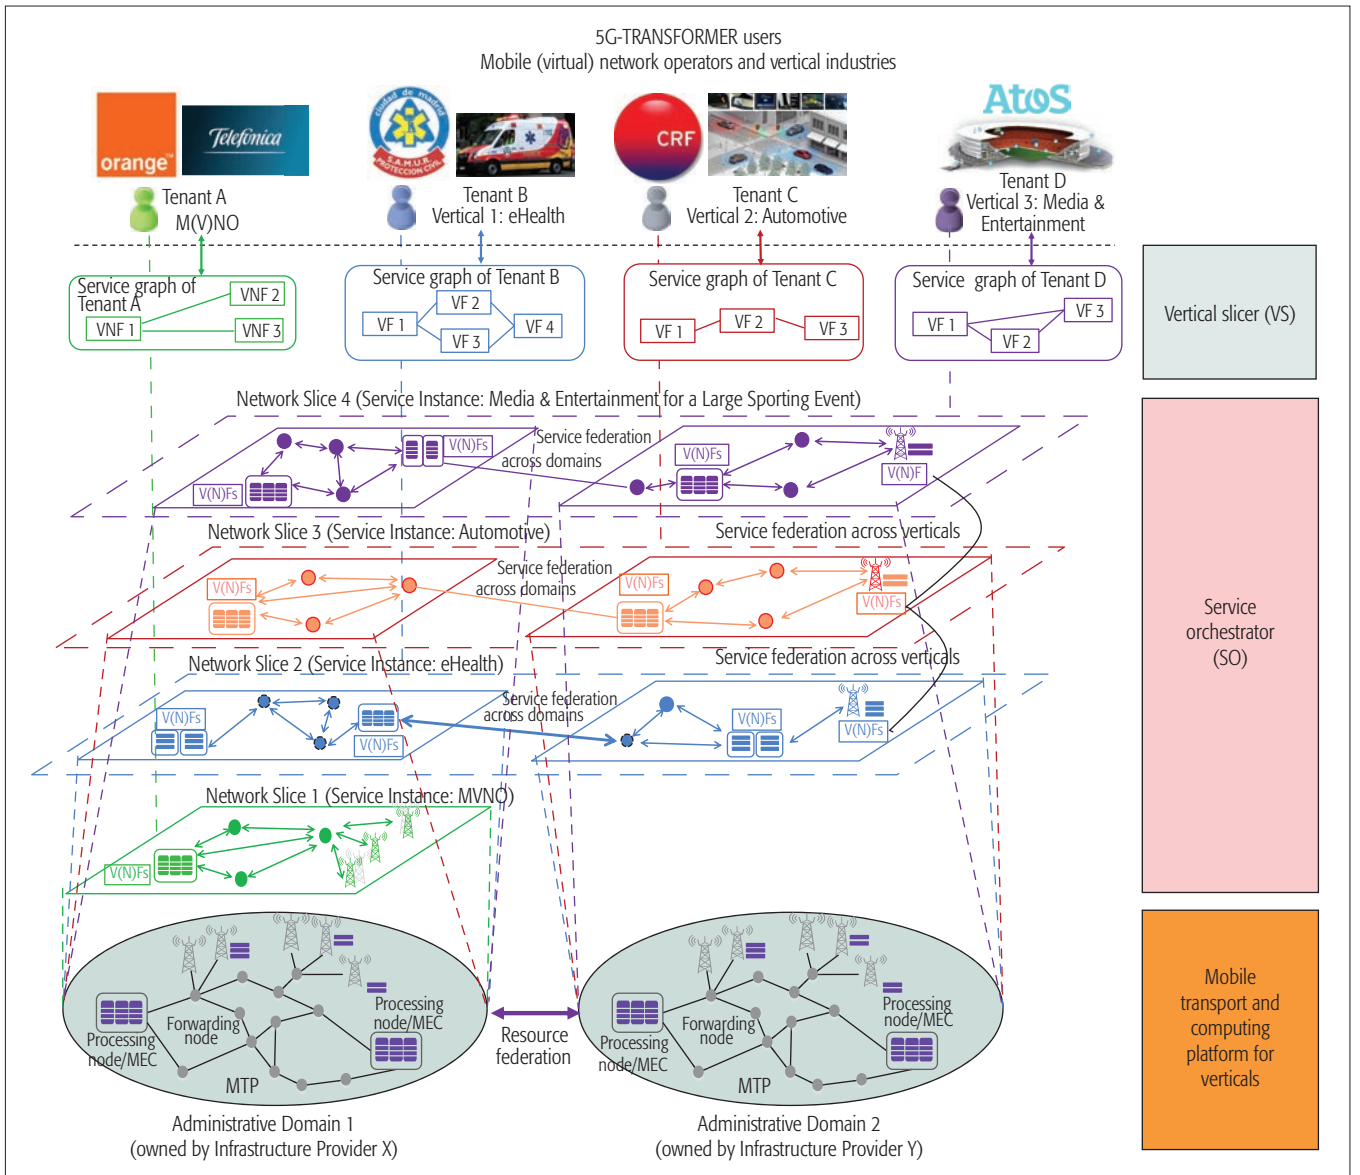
5G-TRANSFORMER users
Mobile (virtual) network operators and vertical industries

orange
Telefónica
Tenant A
M(V)NO

ciudad de madrid
S.A.M.U.R. PROTECCIÓN CIVIL
Tenant B
Vertical 1: eHealth

CRF
Tenant C
Vertical 2: Automotive

Atos
Tenant D
Vertical 3: Media & Entertainment

Service graph of Tenant A
VNF 1
VNF 2
VNF 3

Service graph of Tenant B
VF 1
VF 2
VF 3
VF 4

Service graph of Tenant C
VF 1
VF 2
VF 3

Service graph of Tenant D
VF 1
VF 2
VF 3

Vertical slicer (VS)

Network Slice 4 (Service Instance: Media & Entertainment for a Large Sporting Event)
V(N)Fs
V(N)Fs
Service federation across domains
V(N)Fs
V(N)F
Service federation across verticals

Network Slice 3 (Service Instance: Automotive)
V(N)Fs
Service federation across domains
V(N)Fs
V(N)Fs
Service federation across verticals

Network Slice 2 (Service Instance: eHealth)
V(N)Fs
V(N)Fs
Service federation across domains
V(N)Fs
V(N)Fs

Network Slice 1 (Service Instance: MVNO)
V(N)Fs

Service orchestrator (SO)

Processing node/MEC
Forwarding node
Processing node/MEC
MTP
Resource federation
Processing node/MEC
Forwarding node
Processing node/MEC
MTP

Mobile transport and computing platform for verticals

Administrative Domain 1
(owned by Infrastructure Provider X)
Administrative Domain 2
(owned by Infrastructure Provider Y)